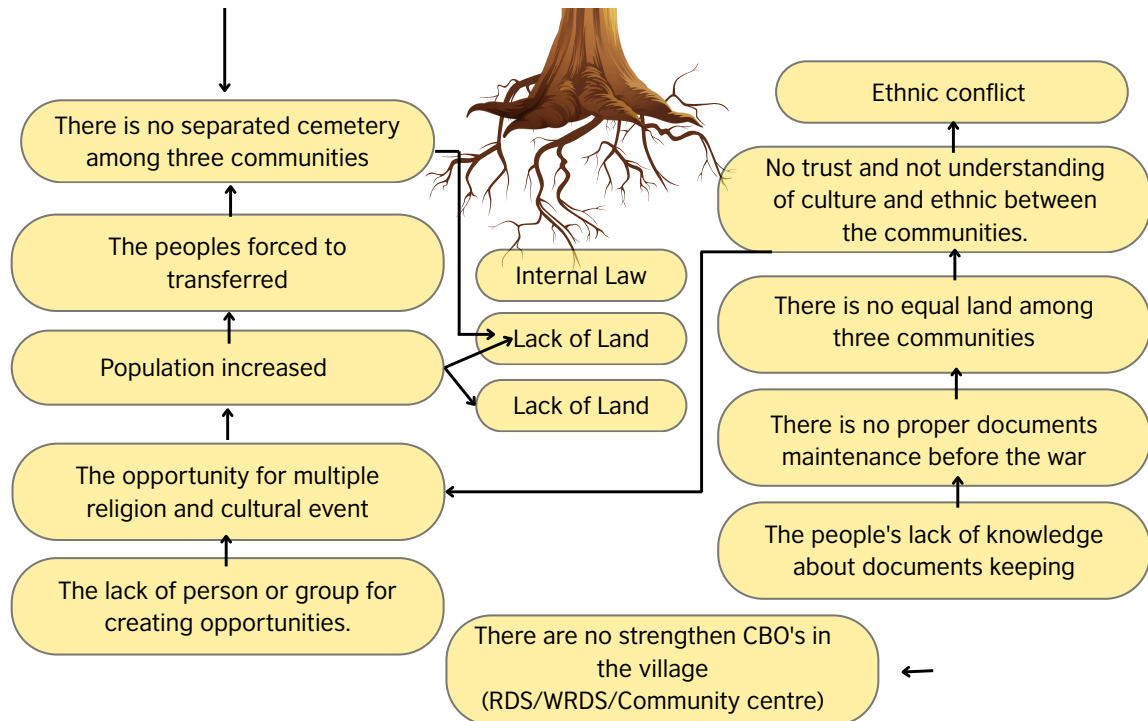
There is no separated cemetery among three communities

The peoples forced to transferred

Population increased

The opportunity for multiple religion and cultural event

The lack of person or group for creating opportunities.

Internal Law

Lack of Land

Lack of Land

Ethnic conflict

No trust and not understanding of culture and ethnic between the communities.

There is no equal land among three communities

There is no proper documents maintenance before the war

The people's lack of knowledge about documents keeping

There are no strengthen CBO's in the village (RDS/WRDS/Community centre)